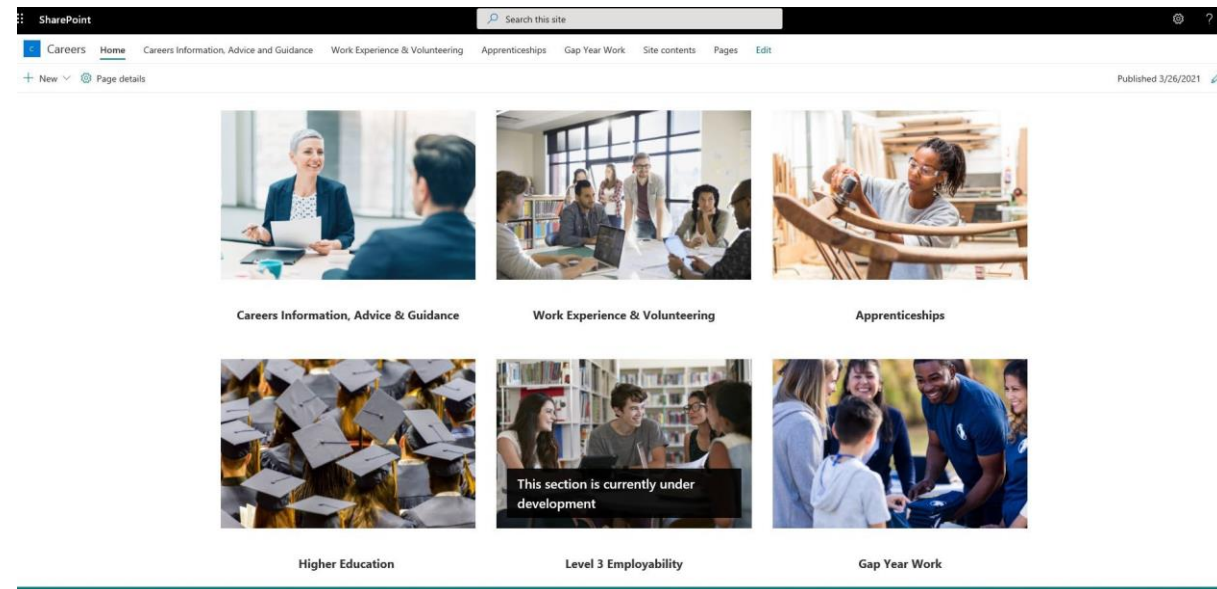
SharePoint

Search this site

C Careers Home Careers Information, Advice and Guidance Work Experience & Volunteering Apprenticeships Gap Year Work Site contents Pages Edit

+ New Page details

Published 3/26/2021

Careers Information, Advice & Guidance

Work Experience & Volunteering

Apprenticeships

This section is currently under development

Higher Education

Level 3 Employability

Gap Year Work